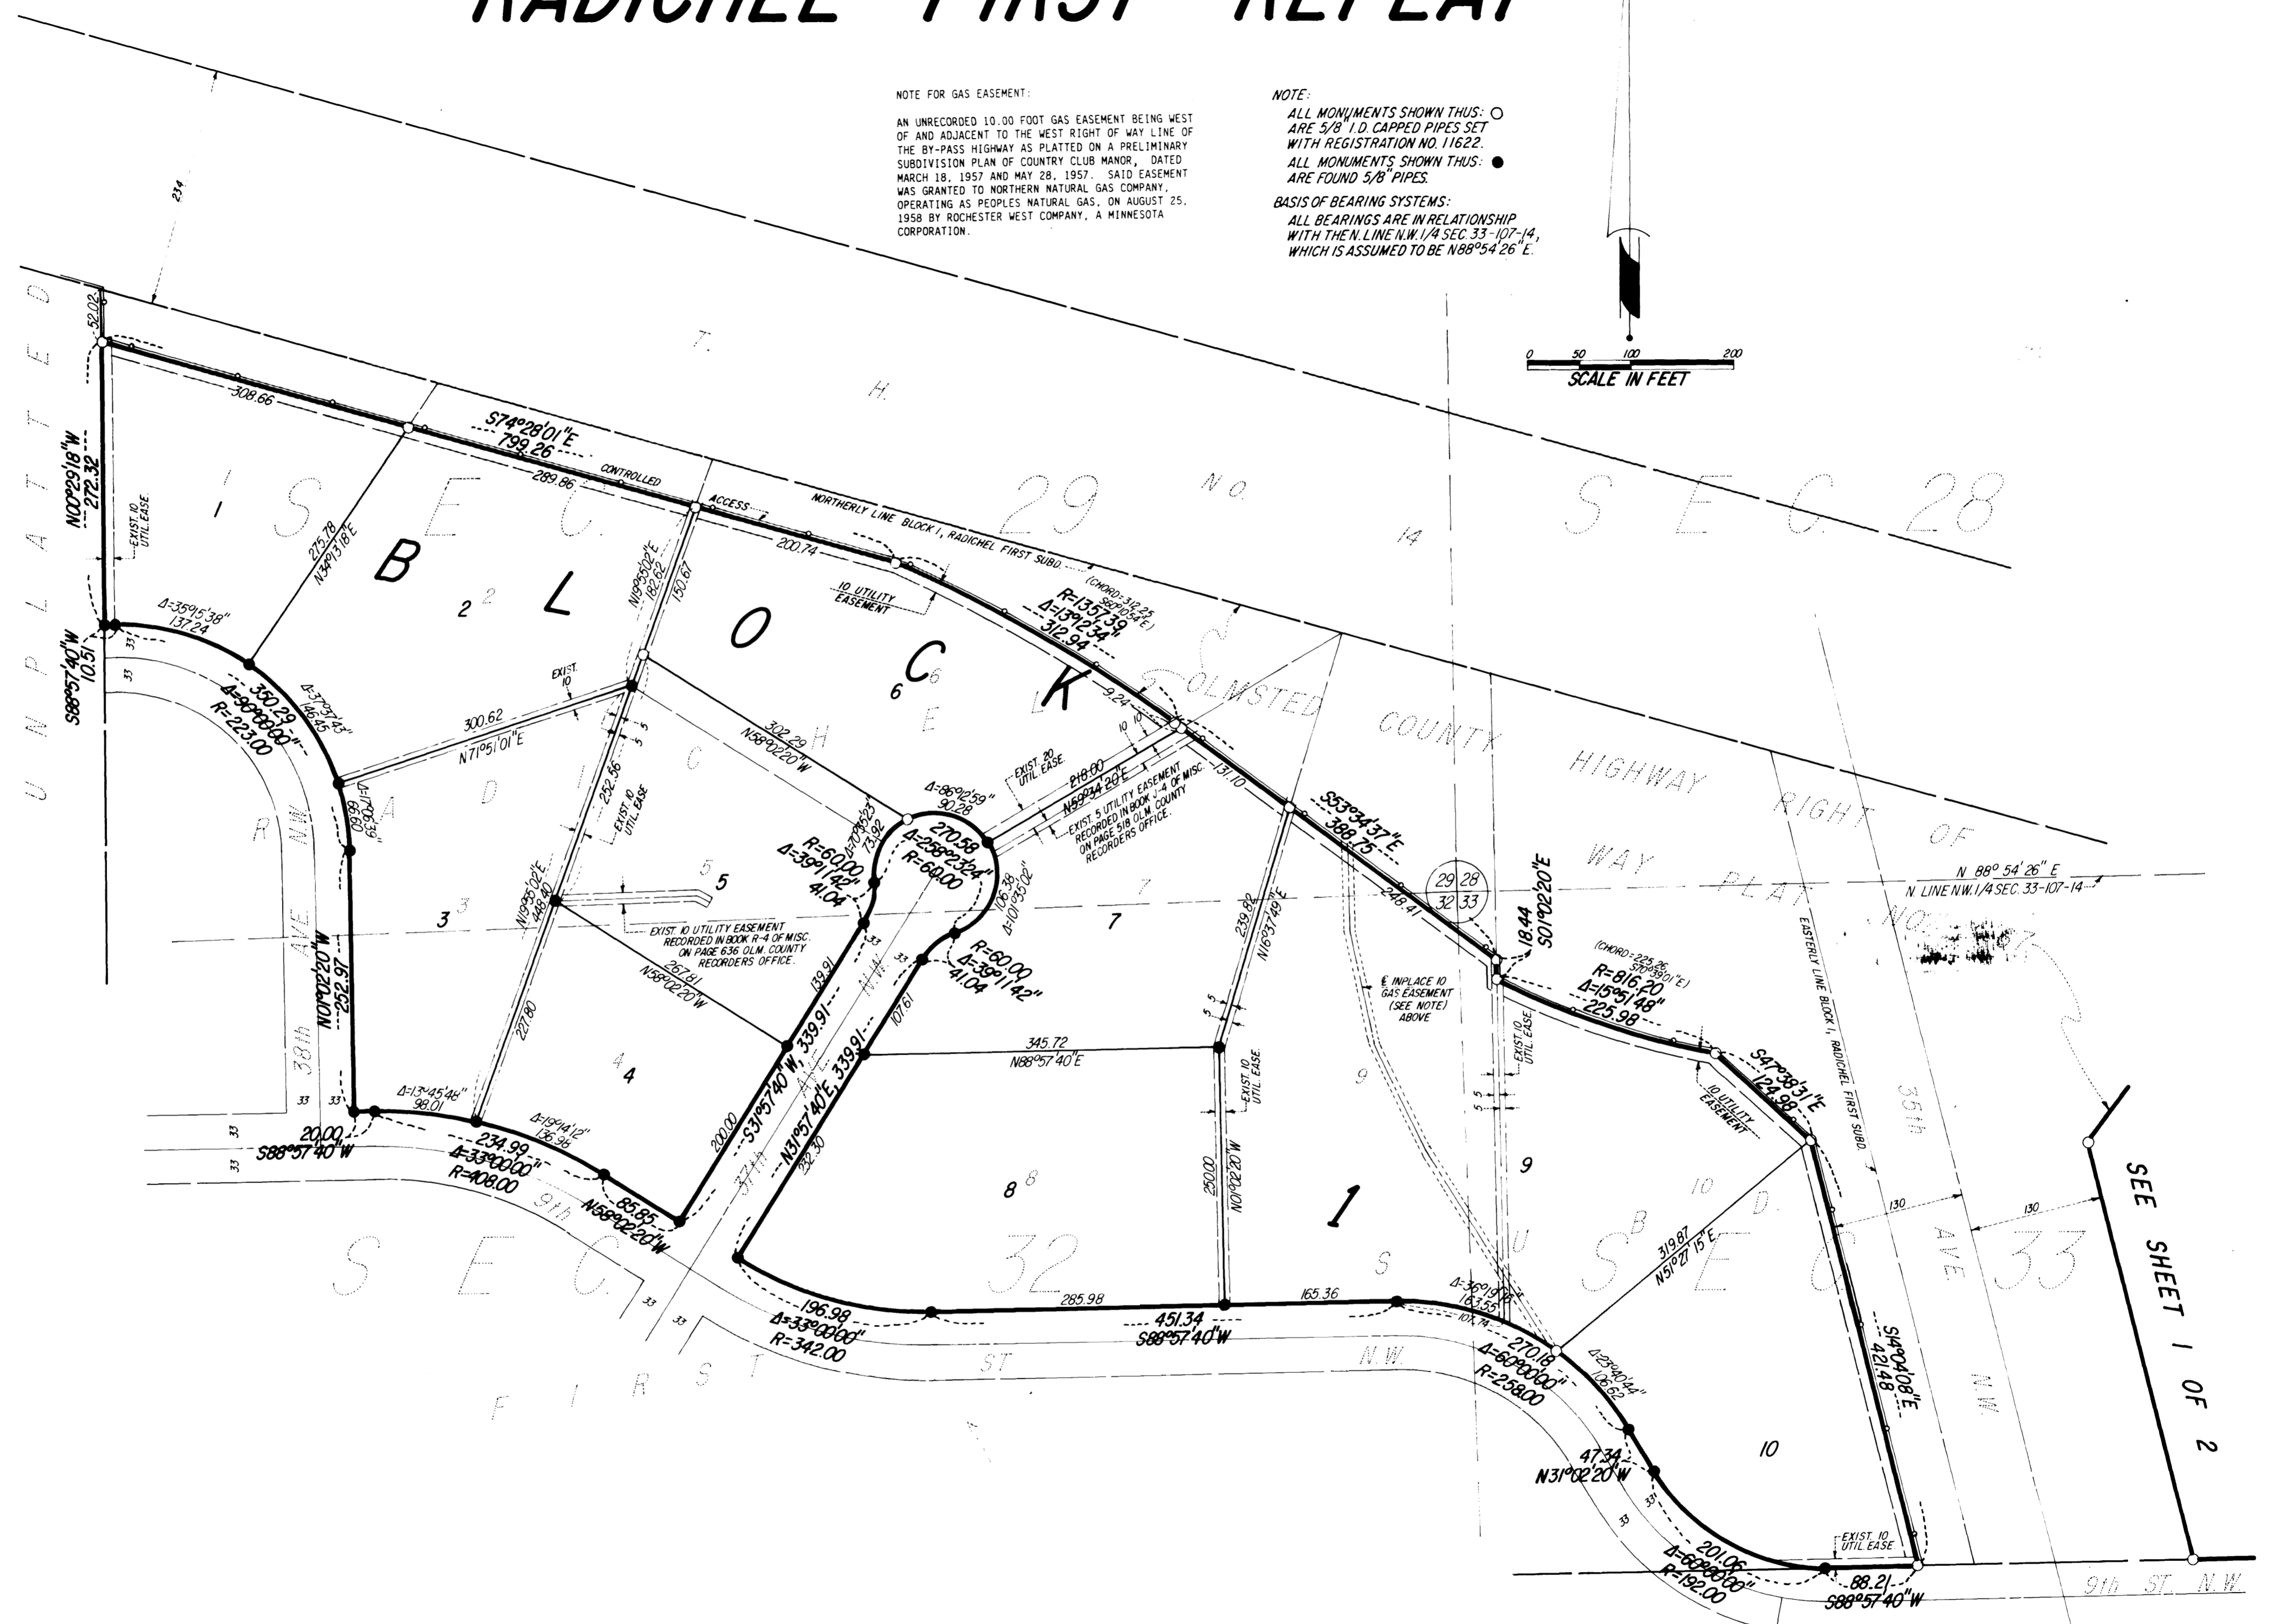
RADICHEL FIRST REPLAT

NOTE FOR GAS EASEMENT:

AN UNRECORDED 10.00 FOOT GAS EASEMENT BEING WEST OF AND ADJACENT TO THE WEST RIGHT OF WAY LINE OF THE BY-PASS HIGHWAY AS PLATTED ON A PRELIMINARY SUBDIVISION PLAN OF COUNTRY CLUB MANOR, DATED MARCH 18, 1957 AND MAY 28, 1957. SAID EASEMENT WAS GRANTED TO NORTHERN NATURAL GAS COMPANY, OPERATING AS PEOPLES NATURAL GAS, ON AUGUST 25, 1958 BY ROCHESTER WEST COMPANY, A MINNESOTA CORPORATION.

NOTE:
ALL MONUMENTS SHOWN THUS: ○ ARE 5/8" I.D. CAPPED PIPES SET WITH REGISTRATION NO. 11622.
ALL MONUMENTS SHOWN THUS: ● ARE FOUND 5/8" PIPES.

BASIS OF BEARING SYSTEMS:
ALL BEARINGS ARE IN RELATIONSHIP WITH THE N. LINE N.W. 1/4 SEC. 33-107-14, WHICH IS ASSUMED TO BE N88°54'26"E.

0 50 100 200
SCALE IN FEET

UNPLATTED

234

52.02

N00°23'18"W 272.32

S88°57'40"W 10.51

308.66

S74°28'01"E 799.26

289.86

CONTROLLED ACCESS

NORTHERLY LINE BLOCK 1, RADICHEL FIRST SUBD.

T. H. NO. 14

SEC. 29

SEC. 28

BLOCK

EXIST. 10 UTIL. EASE.

275.78 N34°13'18"E

N19°55'02"E 182.62

150.67

200.74

10 UTILITY EASEMENT

(CHORD=312.25 S60°10'54"E)
R=1357.39
Δ=13°12'34"
312.94

Δ=35°15'38" 137.24

350.29
Δ=90°00'00"
R=223.00

Δ=37°29'43" 145.95

EXIST. 10

300.62 N71°51'01"E

302.29 N58°02'20"W

9.24

OLMSTED COUNTY HIGHWAY RIGHT OF WAY PLAT NO. 

10 10

Δ=17°06'39" 66.60

EXIST. 10 UTIL. EASE.

252.56

Δ=86°12'59" 90.28

EXIST. 20 UTIL. EASE.

218.00 N59°34'20"E

EXIST. 5 UTILITY EASEMENT RECORDED IN BOOK J-4 OF MISC. ON PAGE 518 OLM. COUNTY RECORDERS OFFICE.

131.10

S53°34'37"E 388.75

Δ=70°39'23" 73.92

270.58
Δ=258°23'24"
R=60.00

R=60.00
Δ=39°11'42"
41.04

106.38 Δ=101°35'02"

239.82 N16°37'49"E

248.41

29 28
32 33

18.44 S01°02'20"E

N 88° 54' 26" E
N LINE N.W. 1/4 SEC. 33-107-14

1 2 3 4 5 6 7 8 9 10

R AVE. N.W.

38th

N00°02'20"W 252.97

N19°55'02"E 448.40

EXIST. 10 UTILITY EASEMENT RECORDED IN BOOK R-4 OF MISC. ON PAGE 636 OLM. COUNTY RECORDERS OFFICE.

267.81 N58°02'20"W

33

139.91

S31°57'40"W 339.91

N31°57'40"E 339.91

R=60.00
Δ=39°11'42"
41.04

107.61

37th AVE. N.W.

€ INPLACE 10 GAS EASEMENT (SEE NOTE) ABOVE

(CHORD=225.26 S70°59'01"E)
R=816.20
Δ=15°51'48"
225.98

EXIST. 10 UTIL. EASE.

EASTERLY LINE BLOCK 1, RADICHEL FIRST SUBD.

S47°38'31"E 124.98

10 UTILITY EASEMENT

227.80

345.72 N88°57'40"E

EXIST. 10 UTIL. EASE.

5 5

Δ=13°45'48" 98.01

Δ=19°14'12" 136.98

200.00

20.00 S88°57'40"W

234.99
Δ=33°00'00"
R=408.00

85.85 N58°02'20"W

332.30

250.00 N01°02'20"W

9th

SEC.

SEC. 32

SUBD.

SEC. 33

36th AVE. N.W.

130

130

319.87 N51°27'15"E

S14°04'08"E 421.48

SEE SHEET 1 OF 2

196.98
Δ=33°00'00"
R=342.00

285.98

451.34 S88°57'40"W

165.36

Δ=36°19'10" 163.55

107.74

270.18
Δ=60°00'00"
R=258.00

Δ=23°40'44" 106.62

FIRST ST. N.W.

47.34 N31°02'20"W

201.06
Δ=60°00'00"
R=192.00

EXIST. 10 UTIL. EASE.

88.21 S88°57'40"W

9th ST. N.W.